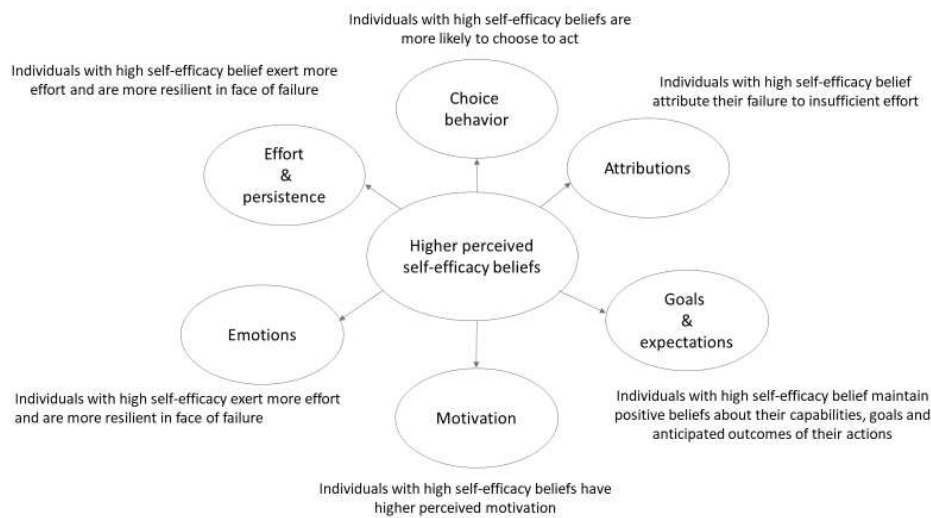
Individuals with high self-efficacy beliefs are more likely to choose to act

Individuals with high self-efficacy belief exert more effort and are more resilient in face of failure

Choice behavior

Individuals with high self-efficacy belief attribute their failure to insufficient effort

Effort & persistence

Attributions

Higher perceived self-efficacy beliefs

Emotions

Goals & expectations

Individuals with high self-efficacy exert more effort and are more resilient in face of failure

Motivation

Individuals with high self-efficacy belief maintain positive beliefs about their capabilities, goals and anticipated outcomes of their actions

Individuals with high self-efficacy beliefs have higher perceived motivation